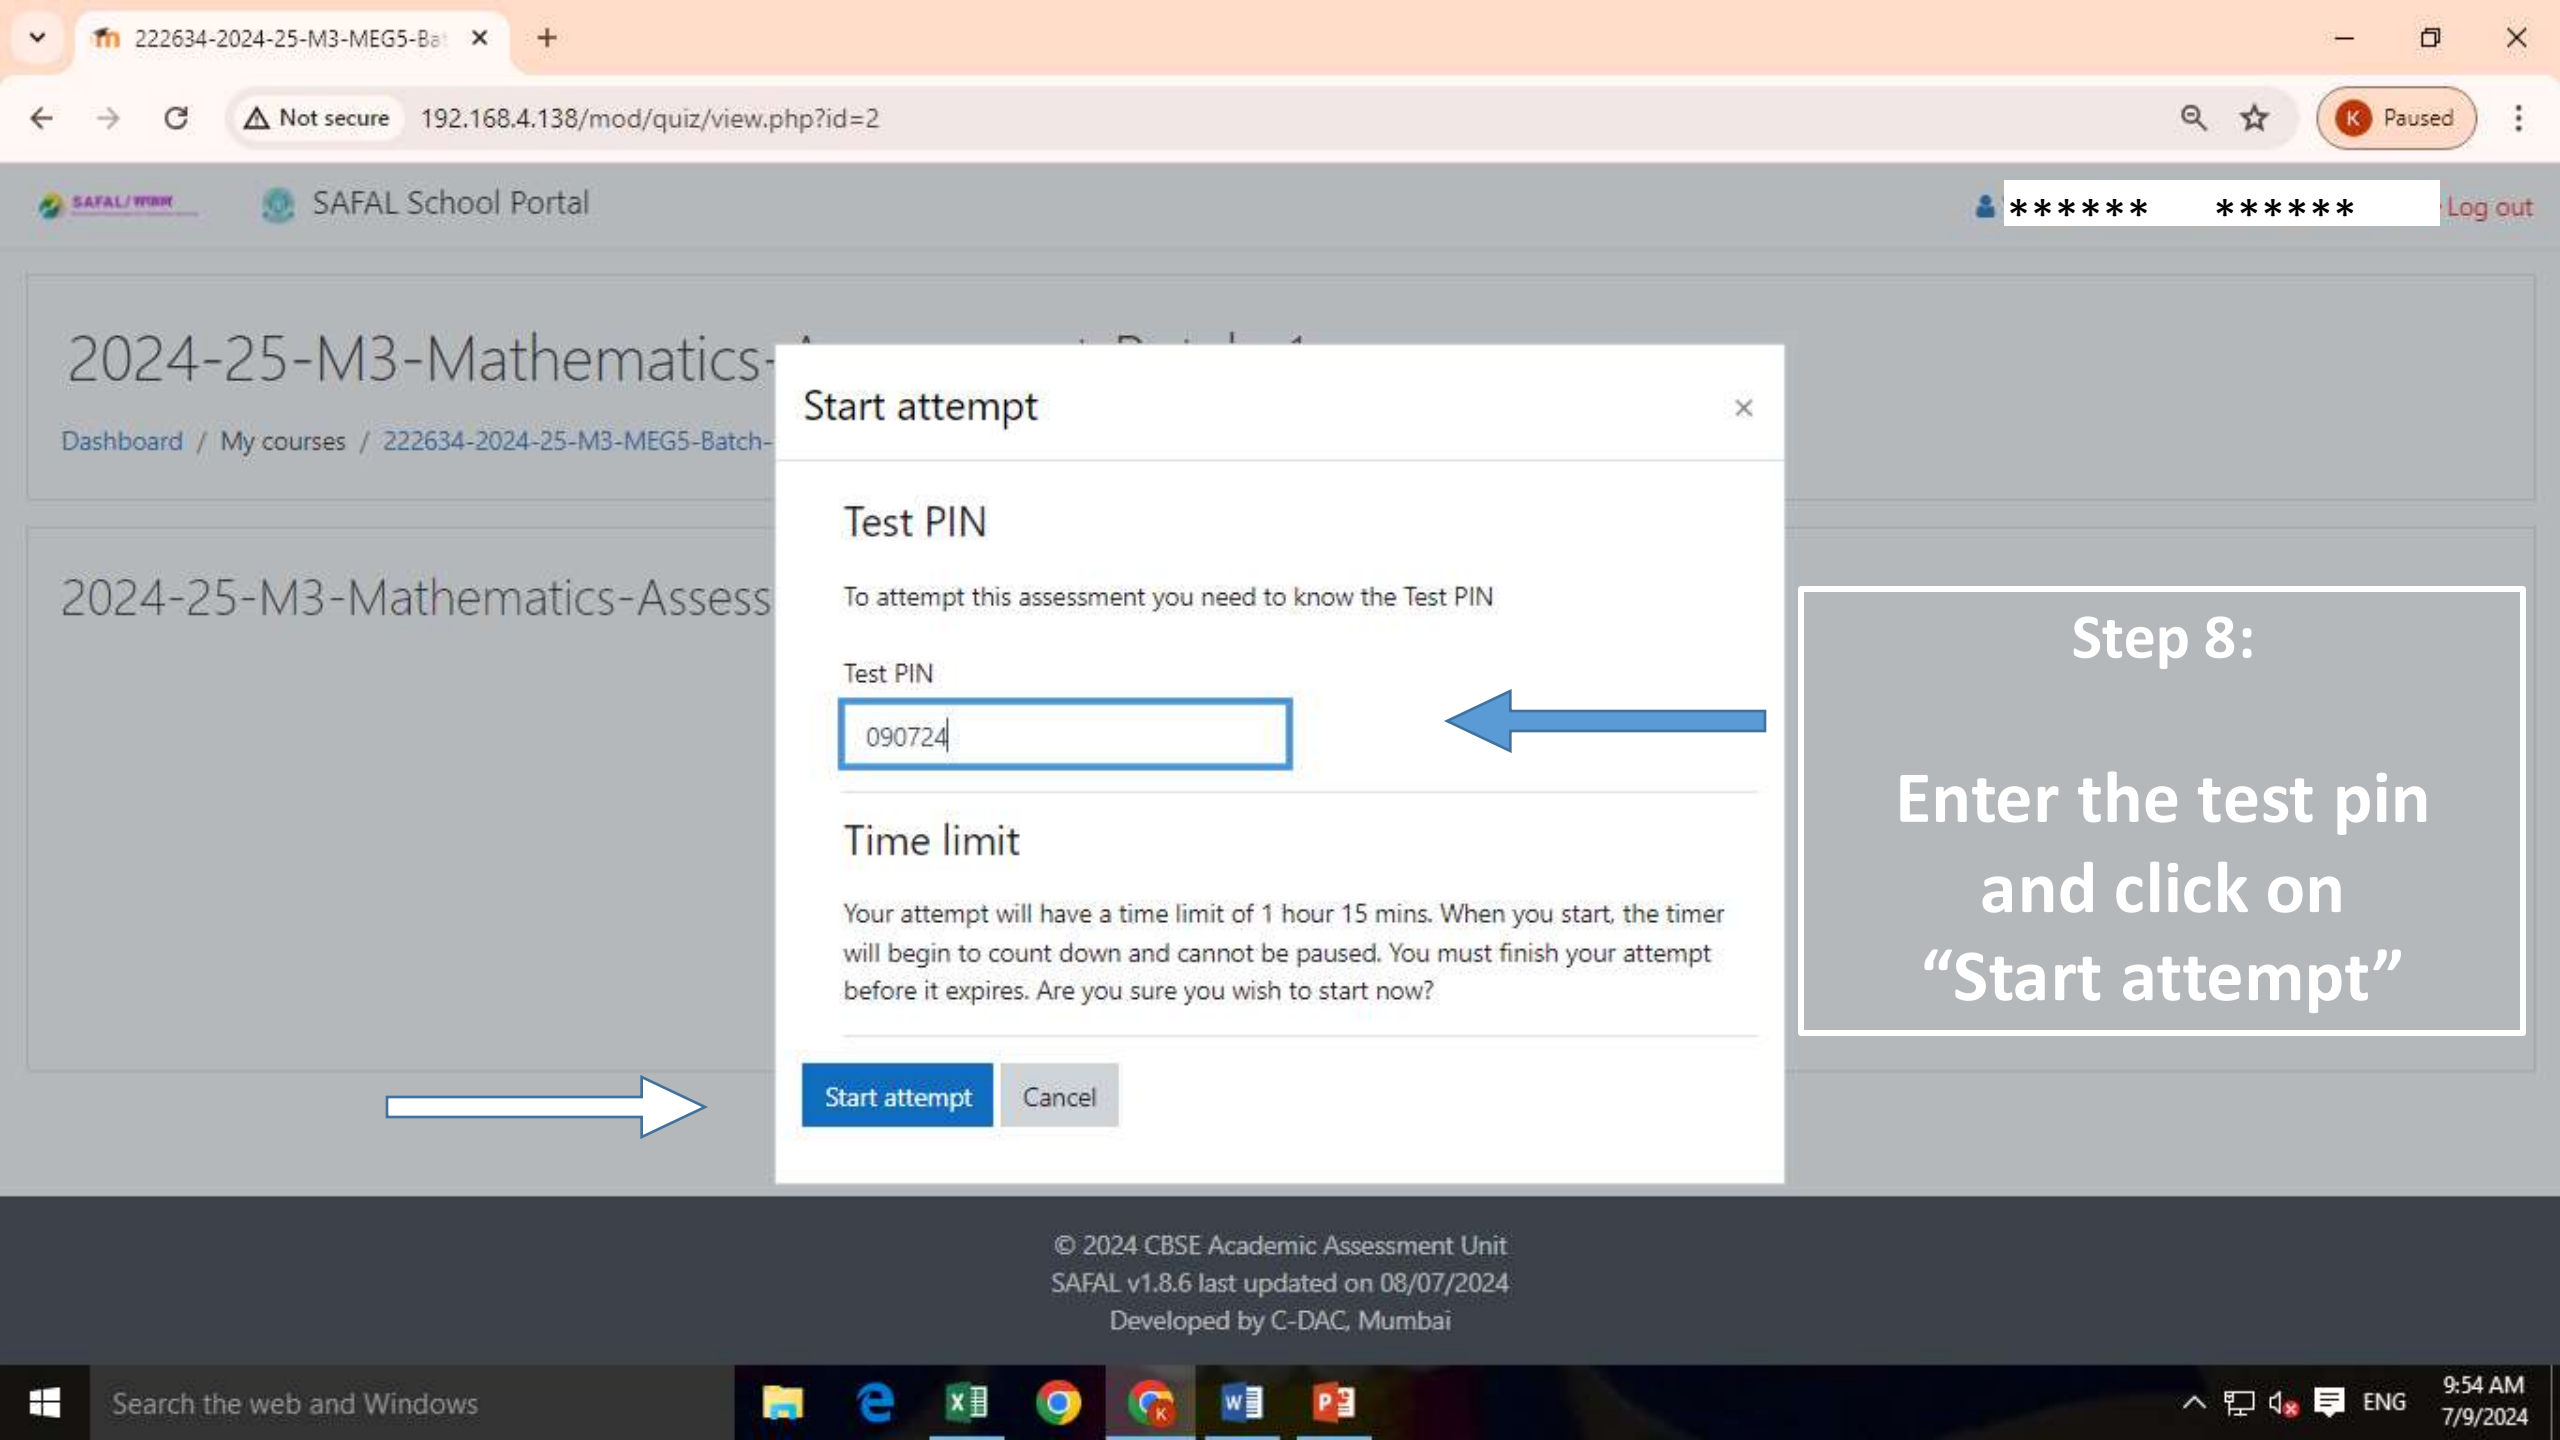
222634-2024-25-M3-MEG5-Ba

Not secure 192.168.4.138/mod/quiz/view.php?id=2

K Paused

SAFAL School Portal

****** ****** Log out

2024-25-M3-Mathematics-

Dashboard / My courses / 222634-2024-25-M3-MEG5-Batch-

2024-25-M3-Mathematics-Assess

Start attempt ×

Test PIN

To attempt this assessment you need to know the Test PIN

Test PIN

090724

Time limit

Your attempt will have a time limit of 1 hour 15 mins. When you start, the timer will begin to count down and cannot be paused. You must finish your attempt before it expires. Are you sure you wish to start now?

Start attempt Cancel

Step 8:

Enter the test pin and click on “Start attempt”

© 2024 CBSE Academic Assessment Unit
SAFAL v1.8.6 last updated on 08/07/2024
Developed by C-DAC, Mumbai

Search the web and Windows

ENG 9:54 AM 7/9/2024